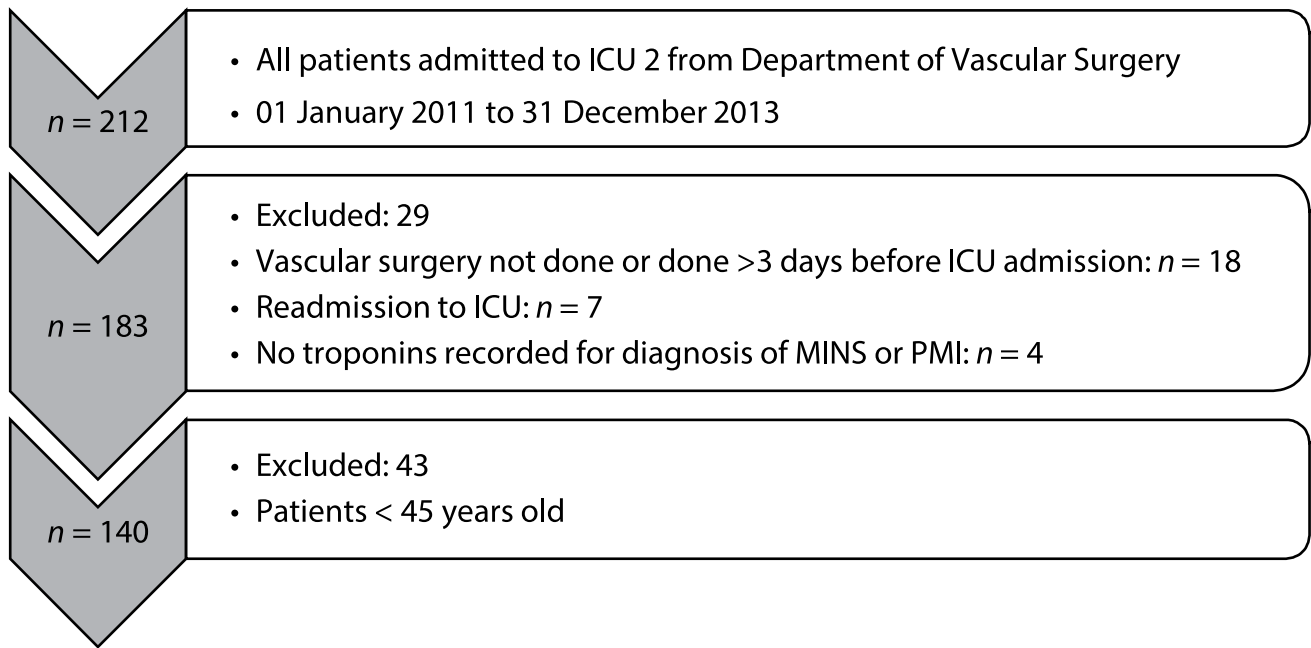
$n = 212$

• All patients admitted to ICU 2 from Department of Vascular Surgery
• 01 January 2011 to 31 December 2013

$n = 183$

• Excluded: 29
• Vascular surgery not done or done >3 days before ICU admission: $n = 18$
• Readmission to ICU: $n = 7$
• No troponins recorded for diagnosis of MINS or PMI: $n = 4$

$n = 140$

• Excluded: 43
• Patients < 45 years old